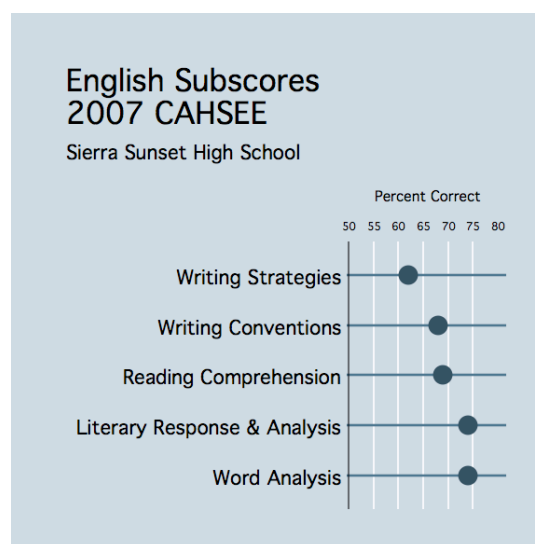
English Subscores
2007 CAHSEE

Sierra Sunset High School

Percent Correct

50 55 60 65 70 75 80

Writing Strategies

Writing Conventions

Reading Comprehension

Literary Response & Analysis

Word Analysis